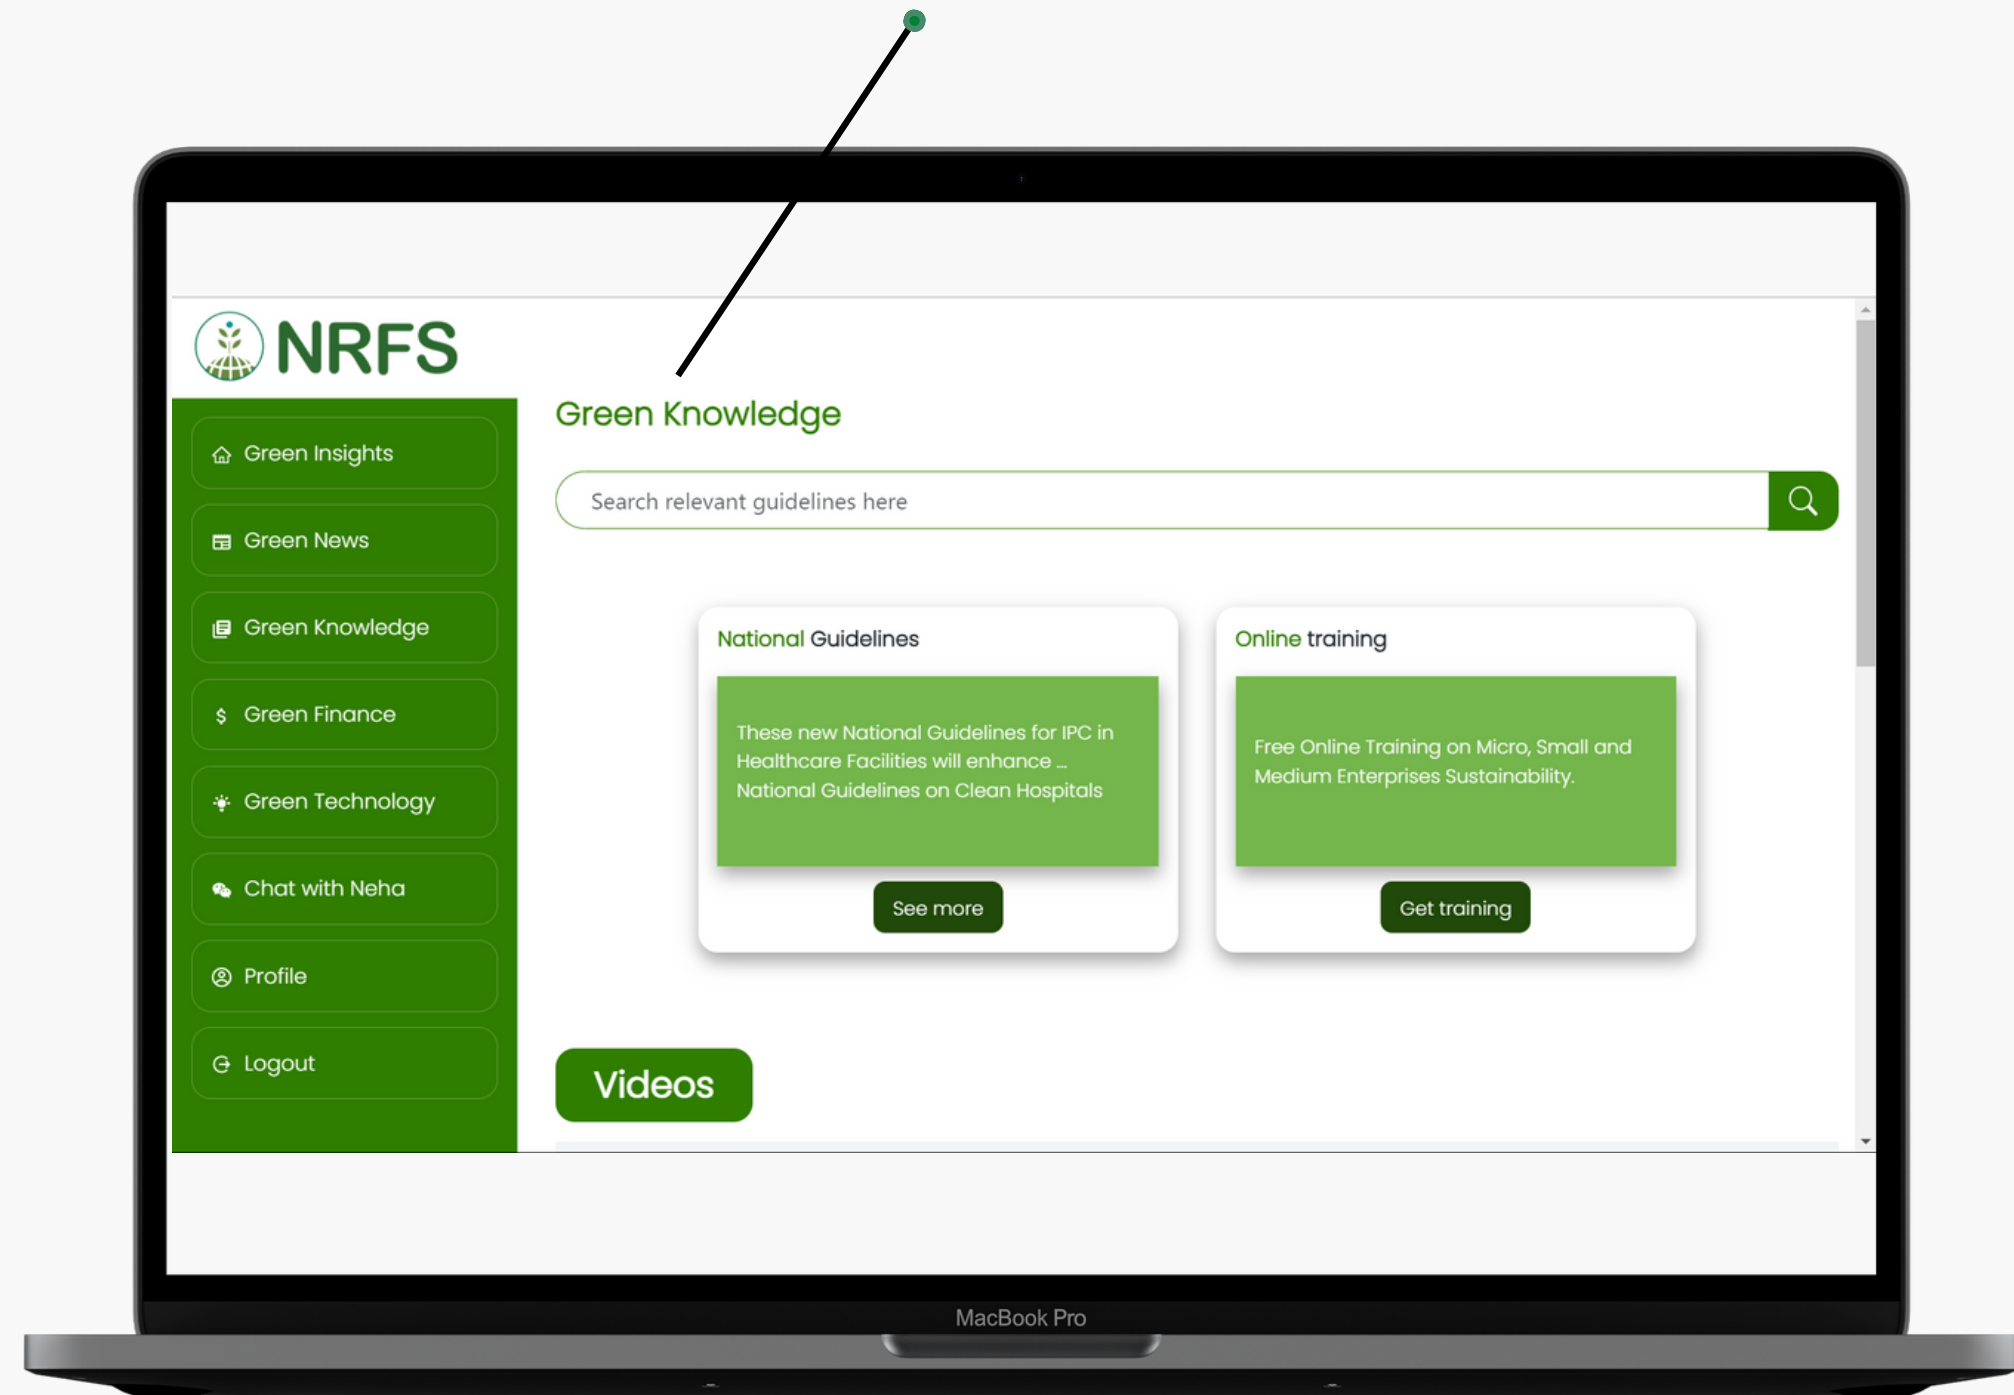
NRFS

Green Insights

Green News

Green Knowledge

Green Finance

Green Technology

Chat with Neha

Profile

Logout

Green Knowledge

Search relevant guidelines here

National Guidelines

These new National Guidelines for IPC in Healthcare Facilities will enhance ... National Guidelines on Clean Hospitals

See more

Online training

Free Online Training on Micro, Small and Medium Enterprises Sustainability.

Get training

Videos

MacBook Pro